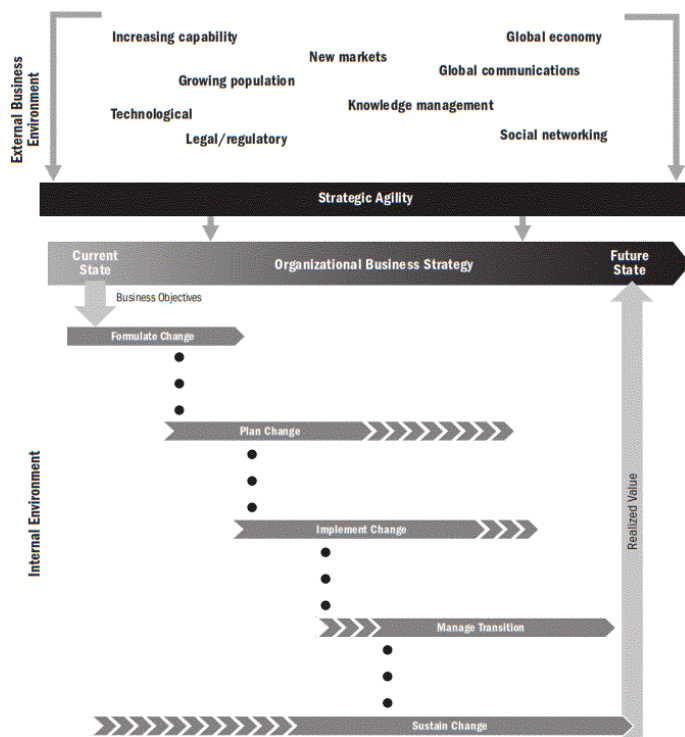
External Business Environment

Increasing capability

New markets

Global economy

Growing population

Global communications

Technological

Knowledge management

Legal/regulatory

Social networking

Strategic Agility

Current State

Organizational Business Strategy

Future State

Business Objectives

Formulate Change

Plan Change

Implement Change

Manage Transition

Sustain Change

Internal Environment

Realized Value